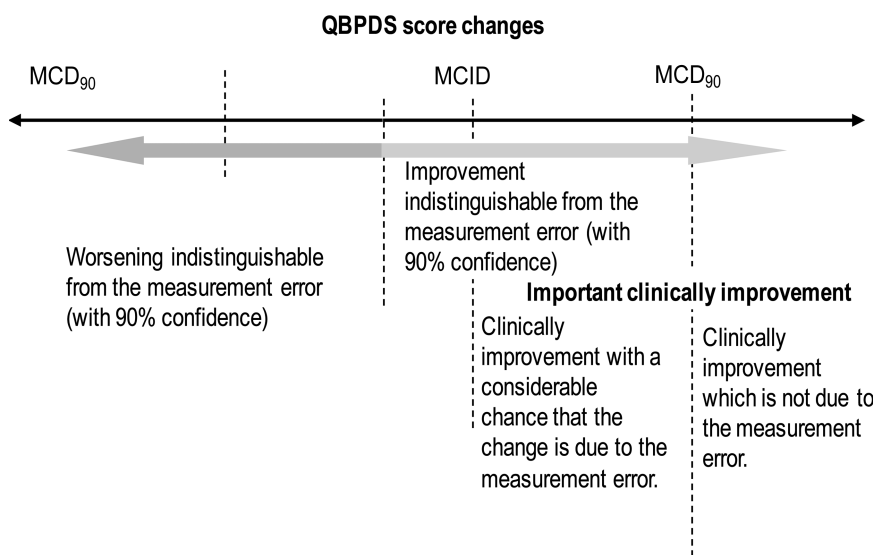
QBPDS score changes

$MCD_{90}$

MCID

$MCD_{90}$

Improvement indistinguishable from the measurement error (with 90% confidence)

Worsening indistinguishable from the measurement error (with 90% confidence)

Important clinically improvement

Clinically improvement with a considerable chance that the change is due to the measurement error.

Clinically improvement which is not due to the measurement error.